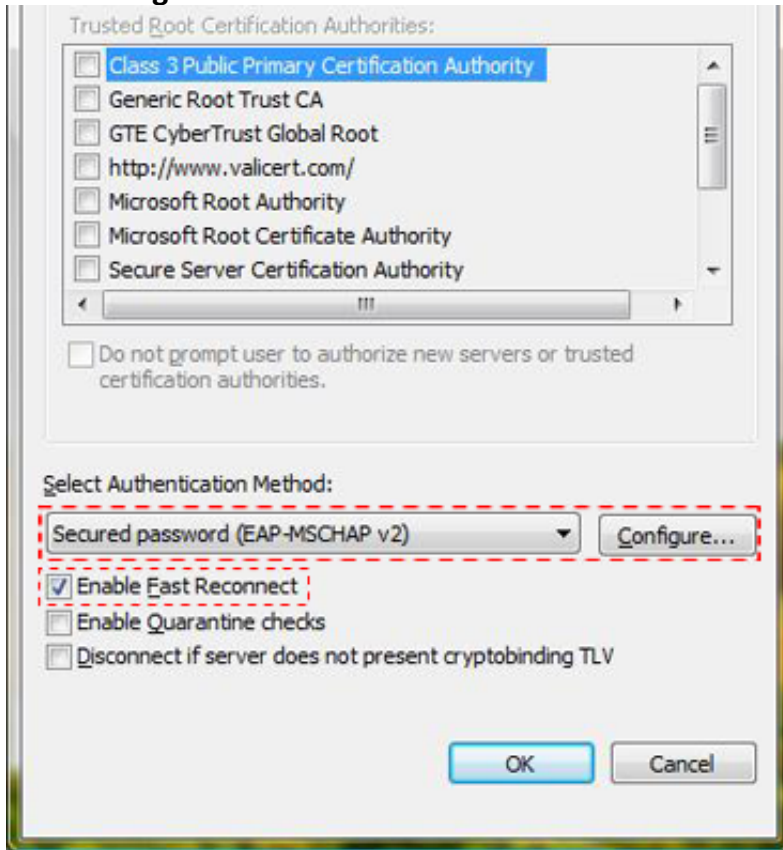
Trusted Root Certification Authorities:

Class 3 Public Primary Certification Authority
Generic Root Trust CA
GTE CyberTrust Global Root
http://www.valicert.com/
Microsoft Root Authority
Microsoft Root Certificate Authority
Secure Server Certification Authority

Do not prompt user to authorize new servers or trusted certification authorities.

Select Authentication Method:

Secured password (EAP-MSCHAP v2)

Configure...

Enable Fast Reconnect

Enable Quarantine checks

Disconnect if server does not present cryptobinding TLV

OK

Cancel